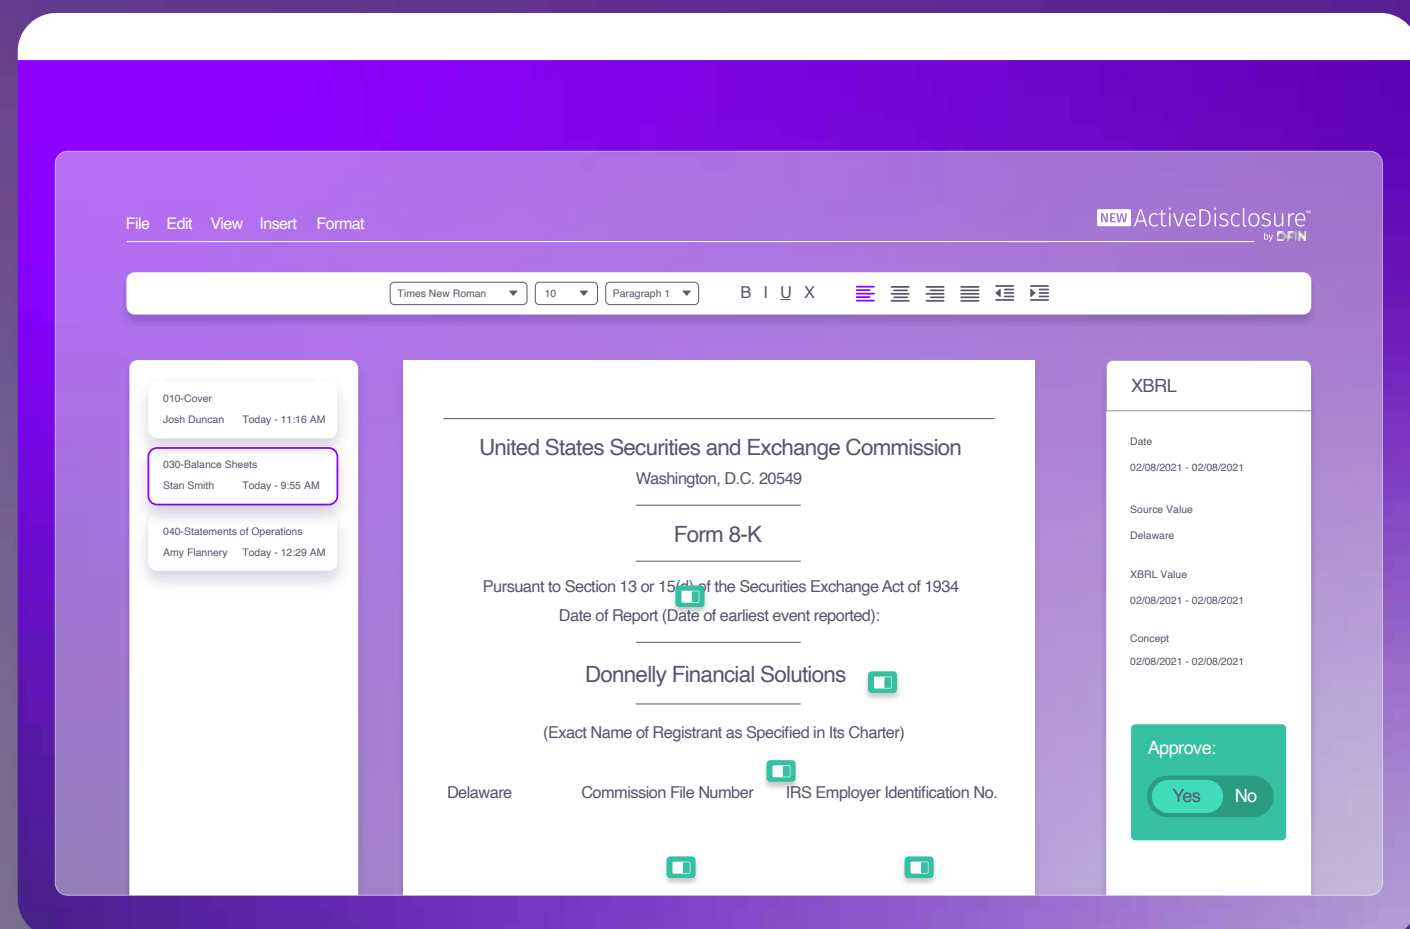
File Edit View Insert Format

NEW ActiveDisclosure™
by DFIN

Times New Roman 10 Paragraph 1 B I U X

010-Cover
Josh Duncan Today - 11:16 AM

030-Balance Sheets
Stan Smith Today - 9:55 AM

040-Statements of Operations
Amy Flannery Today - 12:29 AM

United States Securities and Exchange Commission
Washington, D.C. 20549

Form 8-K

Pursuant to Section 13 or 15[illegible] of the Securities Exchange Act of 1934
Date of Report (Date of earliest event reported):

Donnelly Financial Solutions

(Exact Name of Registrant as Specified in Its Charter)

Delaware Commission File Number IRS Employer Identification No.

XBRL

Date
02/08/2021 - 02/08/2021

Source Value
Delaware

XBRL Value
02/08/2021 - 02/08/2021

Concept
02/08/2021 - 02/08/2021

Approve:
Yes No